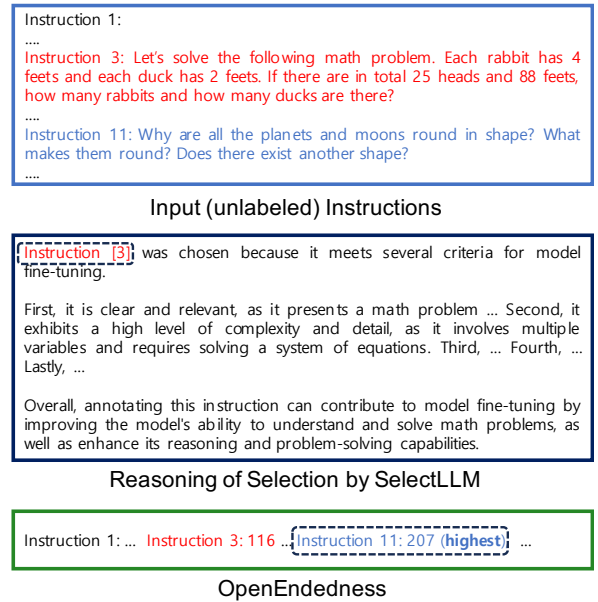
Instruction 1:
....
Instruction 3: Let's solve the following math problem. Each rabbit has 4 feets and each duck has 2 feets. If there are in total 25 heads and 88 feets, how many rabbits and how many ducks are there?
....
Instruction 11: Why are all the planets and moons round in shape? What makes them round? Does there exist another shape?
....

Input (unlabeled) Instructions

Instruction [3] was chosen because it meets several criteria for model fine-tuning.

First, it is clear and relevant, as it presents a math problem ... Second, it exhibits a high level of complexity and detail, as it involves multiple variables and requires solving a system of equations. Third, ... Fourth, ... Lastly, ...

Overall, annotating this instruction can contribute to model fine-tuning by improving the model's ability to understand and solve math problems, as well as enhance its reasoning and problem-solving capabilities.

Reasoning of Selection by SelectLLM

Instruction 1: ... Instruction 3: 116 ... Instruction 11: 207 (highest) ...

OpenEndedness